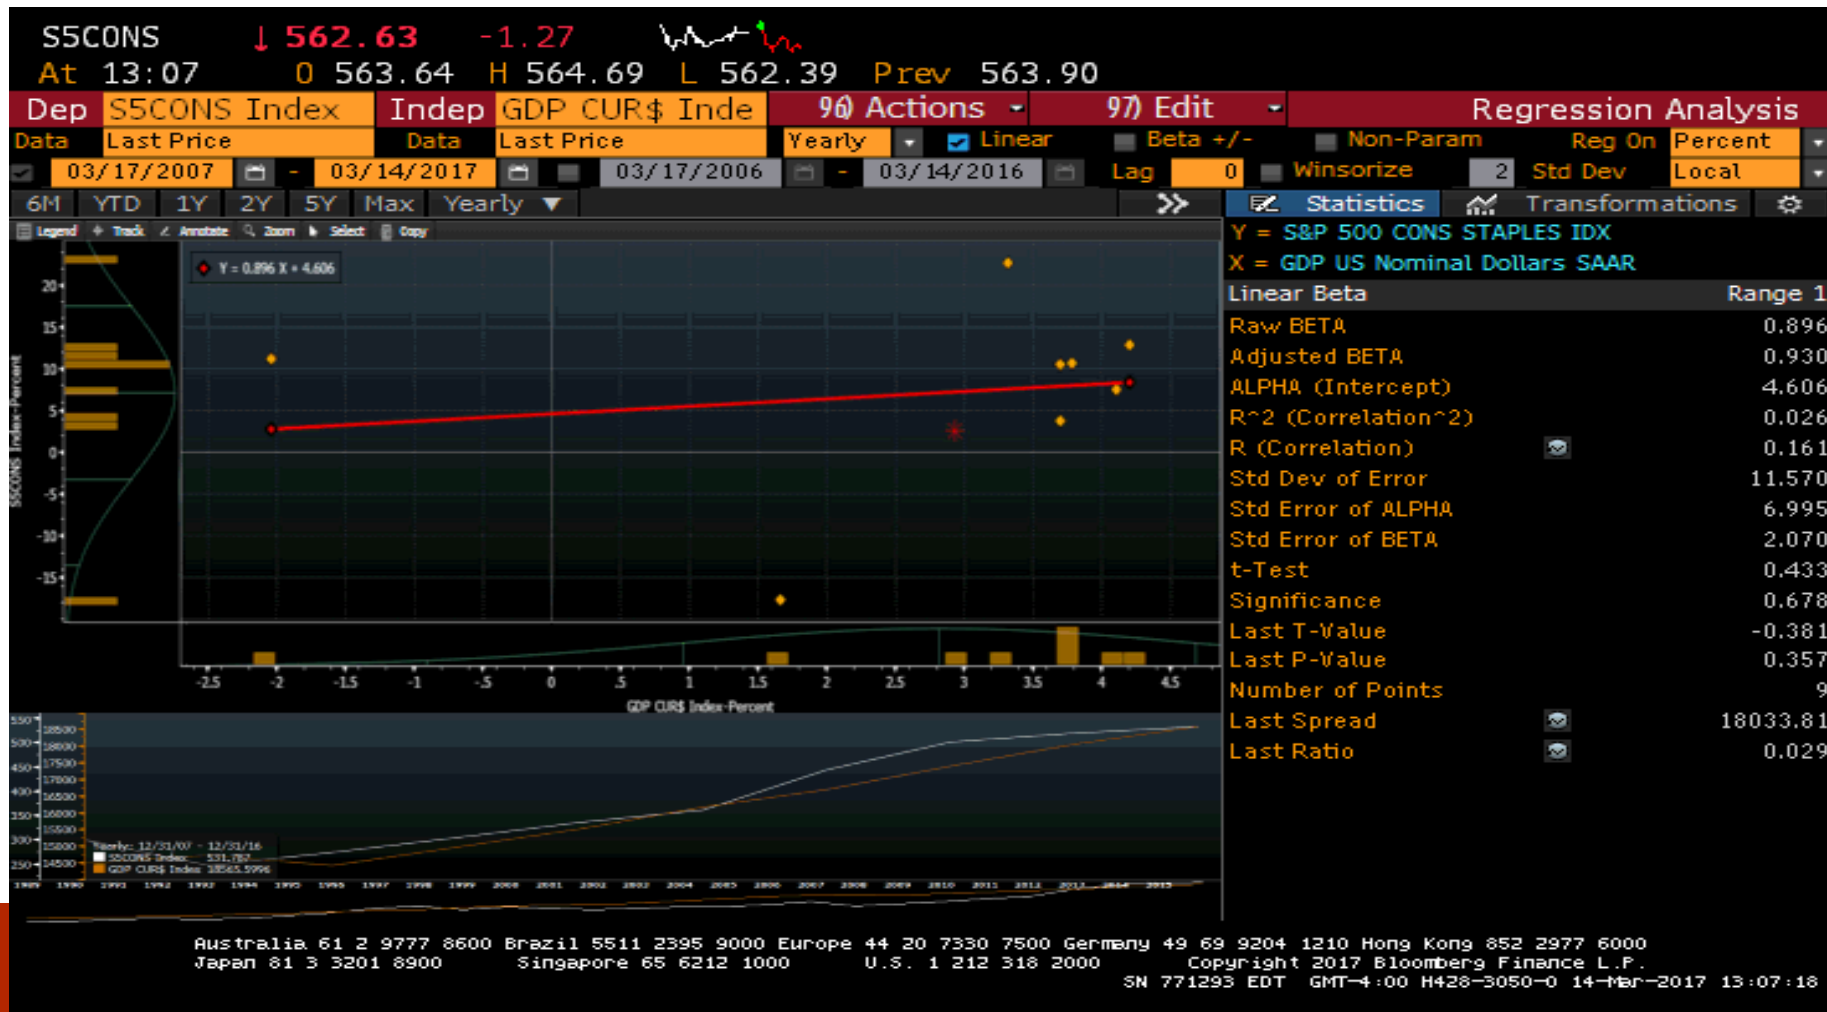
S5CONS ↓ 562.63 -1.27
At 13:07 O 563.64 H 564.69 L 562.39 Prev 563.90

Dep S5CONS Index Indep GDP CUR$ Inde 96) Actions 97) Edit Regression Analysis
Data Last Price Data Last Price Yearly Linear Beta +/- Non-Param Reg On Percent
03/17/2007 - 03/14/2017 03/17/2006 - 03/14/2016 Lag 0 Winsorize 2 Std Dev Local
6M YTD 1Y 2Y 5Y Max Yearly Statistics Transformations
Legend Track Annotate Zoom Select Copy

Y = 0.896 X + 4.606

20 15 10 5 0 -5 -10 -15
S5CONS Index-Percent
-2.5 -2 -1.5 -1 -.5 0 .5 1 1.5 2 2.5 3 3.5 4 4.5
GDP CUR$ Index-Percent

Y = S&P 500 CONS STAPLES IDX
X = GDP US Nominal Dollars SAAR

| Linear Beta | Range 1 |
|---|---|
| Raw BETA | 0.896 |
| Adjusted BETA | 0.930 |
| ALPHA (Intercept) | 4.606 |
| R^2 (Correlation^2) | 0.026 |
| R (Correlation) | 0.161 |
| Std Dev of Error | 11.570 |
| Std Error of ALPHA | 6.995 |
| Std Error of BETA | 2.070 |
| t-Test | 0.433 |
| Significance | 0.678 |
| Last T-Value | -0.381 |
| Last P-Value | 0.357 |
| Number of Points | 9 |
| Last Spread | 18033.81 |
| Last Ratio | 0.029 |

550 500 450 400 350 300 250
18500 18000 17500 17000 16500 16000 15500 15000 14500
Yearly: 12/31/07 - 12/31/16
S5CONS Index 531.787
GDP CUR$ Index 18565.5996
1989 1990 1991 1992 1993 1994 1995 1996 1997 1998 1999 2000 2001 2002 2003 2004 2005 2006 2007 2008 2009 2010 2011 2012 2013 2014 2015

Australia 61 2 9777 8600 Brazil 5511 2395 9000 Europe 44 20 7330 7500 Germany 49 69 9204 1210 Hong Kong 852 2977 6000
Japan 81 3 3201 8900 Singapore 65 6212 1000 U.S. 1 212 318 2000 Copyright 2017 Bloomberg Finance L.P.
SN 771293 EDT GMT-4:00 H428-3050-0 14-Mar-2017 13:07:18